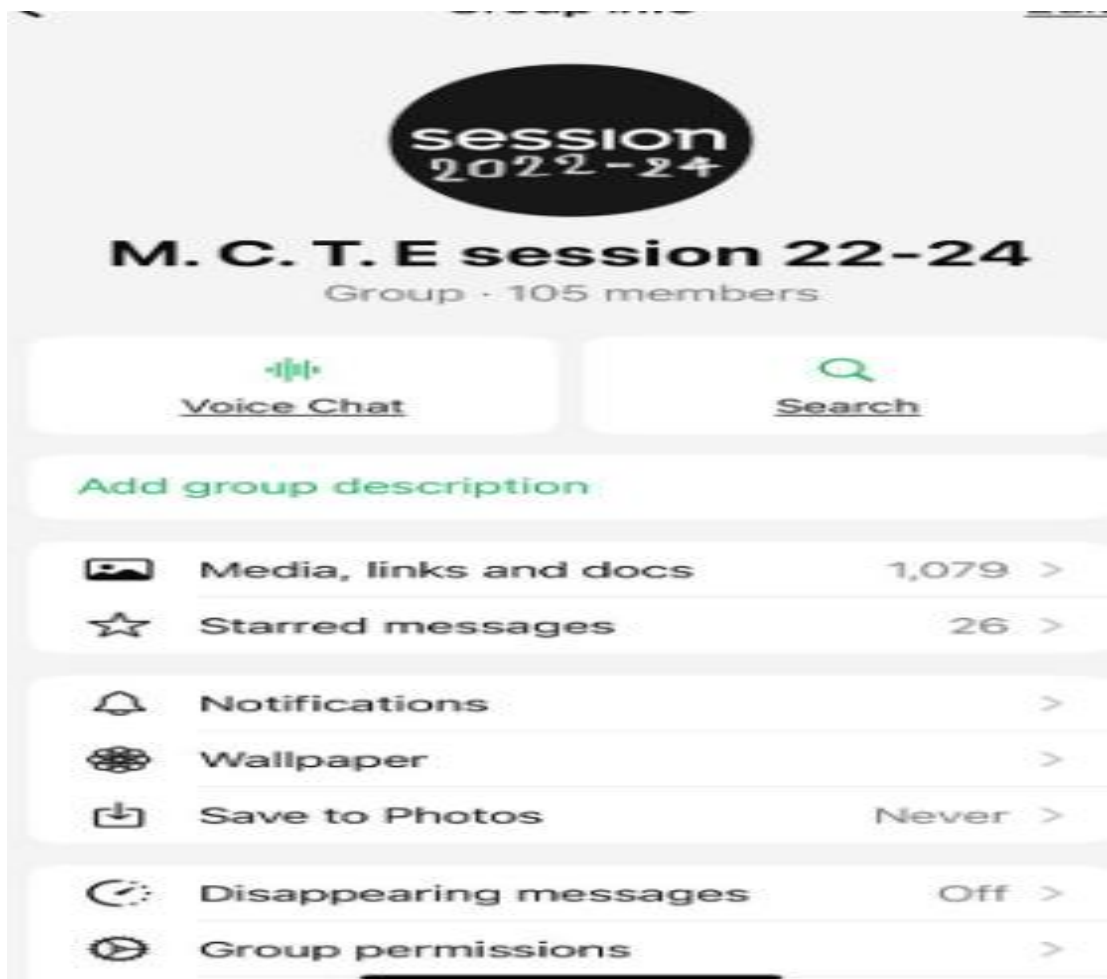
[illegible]

session
2022-24

M. C. T. E session 22-24
Group · 105 members

Voice Chat

Search

Add group description

Media, links and docs 1,079 >
Starred messages 26 >

Notifications >
Wallpaper >
Save to Photos Never >

Disappearing messages Off >
Group permissions >